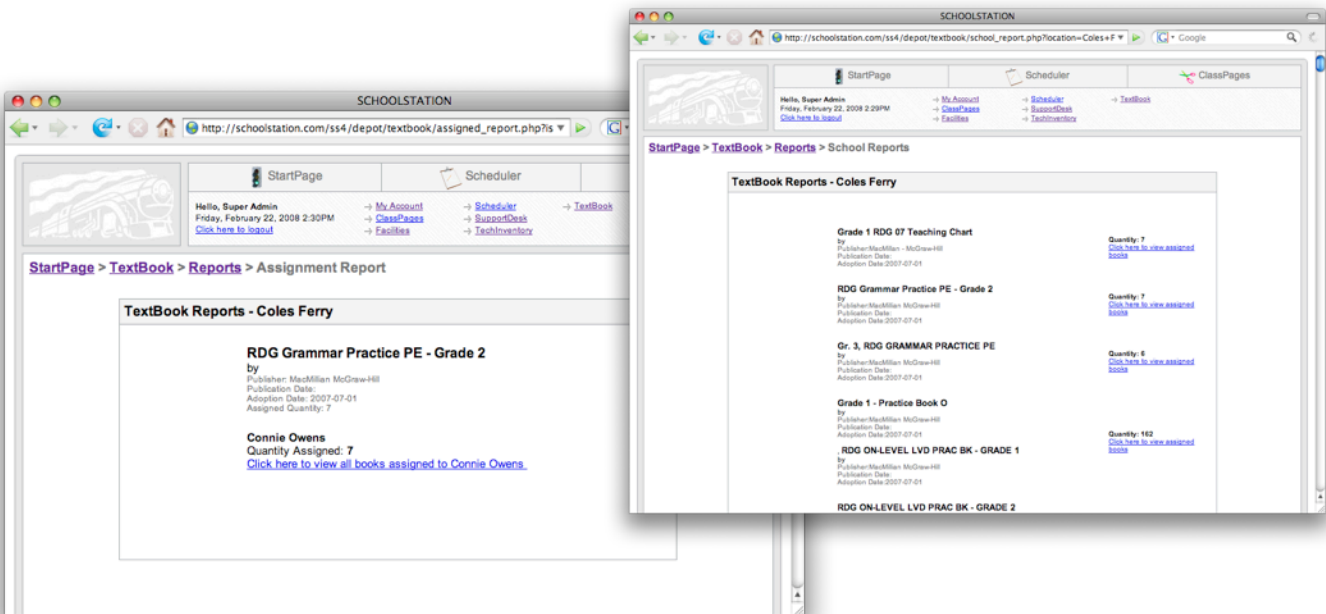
SCHOOLSTATION

http://schoolstation.com/ss4/depot/textbook/assigned_report.php?is

StartPage

Scheduler

Hello, Super Admin
Friday, February 22, 2008 2:30PM
Click here to logout

My Account
ClassPages
Facilities

Scheduler
SupportDesk
TechInventory

TextBook

StartPage > TextBook > Reports > Assignment Report

TextBook Reports - Coles Ferry

RDG Grammar Practice PE - Grade 2
by
Publisher: MacMillan McGraw-Hill
Publication Date:
Adoption Date: 2007-07-01
Assigned Quantity: 7

Connie Owens
Quantity Assigned: 7
Click here to view all books assigned to Connie Owens

SCHOOLSTATION

http://schoolstation.com/ss4/depot/textbook/school_report.php?location=Coles+F

Google

StartPage

Scheduler

ClassPages

Hello, Super Admin
Friday, February 22, 2008 2:29PM
Click here to logout

My Account
ClassPages
Facilities

Scheduler
SupportDesk
TechInventory

TextBook

StartPage > TextBook > Reports > School Reports

TextBook Reports - Coles Ferry

Grade 1 RDG 07 Teaching Chart
by
Publisher:MacMillan - McGraw-Hill
Publication Date:
Adoption Date:2007-07-01

Quantity: 7
Click here to view assigned books

RDG Grammar Practice PE - Grade 2
by
Publisher:MacMillan - McGraw-Hill
Publication Date:
Adoption Date:2007-07-01

Quantity: 7
Click here to view assigned books

Gr. 3, RDG GRAMMAR PRACTICE PE
by
Publisher:MacMillan - McGraw-Hill
Publication Date:
Adoption Date:2007-07-01

Quantity: 6
Click here to view assigned books

Grade 1 - Practice Book O
by
Publisher:MacMillan - McGraw-Hill
Publication Date:
Adoption Date:2007-07-01

Quantity: 162
Click here to view assigned books

, RDG ON-LEVEL LVD PRAC BK - GRADE 1
by
Publisher:MacMillan - McGraw-Hill
Publication Date:
Adoption Date:2007-07-01

RDG ON-LEVEL LVD PRAC BK - GRADE 2